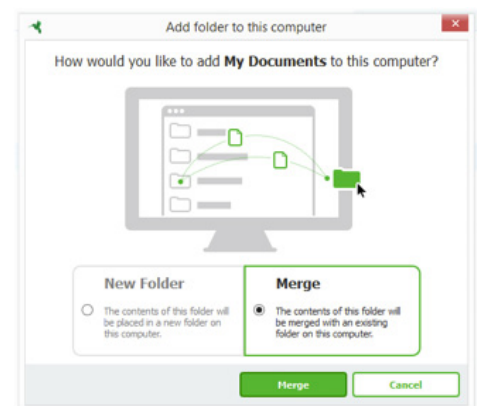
Add folder to this computer

How would you like to add **My Documents** to this computer?

New Folder

The contents of this folder will be placed in a new folder on this computer.

Merge

The contents of this folder will be merged with an existing folder on this computer.

Merge

Cancel